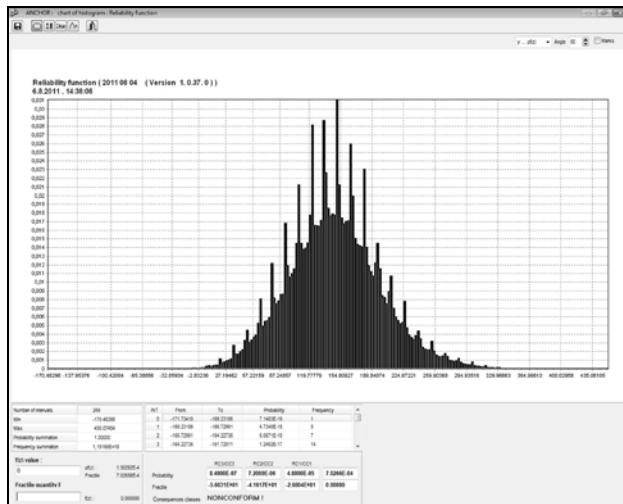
ANCHOR : chart of histogram : Reliability function

y ... z(t) ▾ Angle 90 Menu

Reliability function ( 2011 06 04 (Version 1.0.37.0))
6.8.2011 , 14:36:06

0,031
0,03
0,029
0,028
0,027
0,026
0,025
0,024
0,023
0,022
0,021
0,02
0,019
0,018
0,017
0,016
0,015
0,014
0,013
0,012
0,011
0,01
0,009
0,008
0,007
0,006
0,005
0,004
0,003
0,002
0,001
0

-170.46298 -137.95376 -100.42004 -65.38886 -32.85934 -2.85236 27.19482 57.22159 87.24857 119.77779 154.80827 189.84874 224.87221 259.90368 294.93516 329.96663 364.99810 400.02959 435.06105

| Number of intervals | 249 |
|---|---|
| Min | -170.46298 |
| Max | 450.07404 |
| Probability summation | 1.00000 |
| Frequency summation | 1.10166E+16 |

| INT | From | To | Probability | Frequency |
|---|---|---|---|---|
| 0 | -171.73415 | -168.22186 | 7.1483E-16 | 1 |
| 1 | -168.22186 | -164.72861 | 4.7346E-16 | 5 |
| 2 | -165.72861 | -164.22736 | 6.6571E-16 | 7 |
| 3 | -164.22736 | -161.72611 | 1.2482E-17 | 14 |

f(z) value :
0
z(t): 1.50292E-4
Fractile: 7.02658E-4

Fractile quantity f
f(z): 0.00000

| | RC3/CC3 | RC2/CC2 | RC1/CC1 | |
|---|---|---|---|---|
| Probability | 8.4000E-07 | 7.2000E-06 | 4.8000E-05 | 7.5266E-04 |
| Fractile | -5.0031E+01 | -4.1617E+01 | -2.6004E+01 | 0.00000 |
| Consequences classes | NONCONFORM ! | | | |